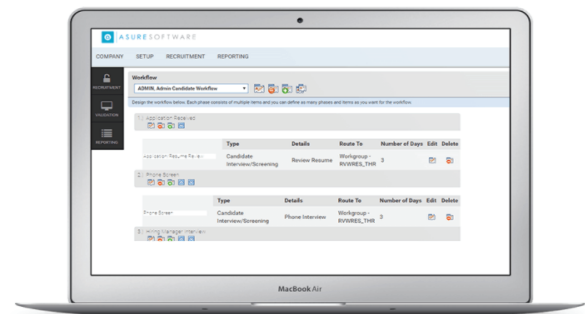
ASURE SOFTWARE

COMPANY SETUP RECRUITMENT REPORTING

RECRUITMENT

VALIDATION

REPORTING

Workflow

ADMIN, Admin Candidate Workflow

Design the workflow below. Each phase consists of multiple items and you can define as many phases and items as you want for the workflow.

1. Application Received

| | Type | Details | Route To | Number of Days | Edit | Delete |
|---|---|---|---|---|---|---|
| Application Resume Review | Candidate Interview/Screening | Review Resume | Workgroup - RVWRES_THR | 3 | | |

2. Phone Screen

| | Type | Details | Route To | Number of Days | Edit | Delete |
|---|---|---|---|---|---|---|
| Phone Screen | Candidate Interview/Screening | Phone Interview | Workgroup - RVWRES_THR | 3 | | |

3. Hiring Manager Interview

MacBook Air